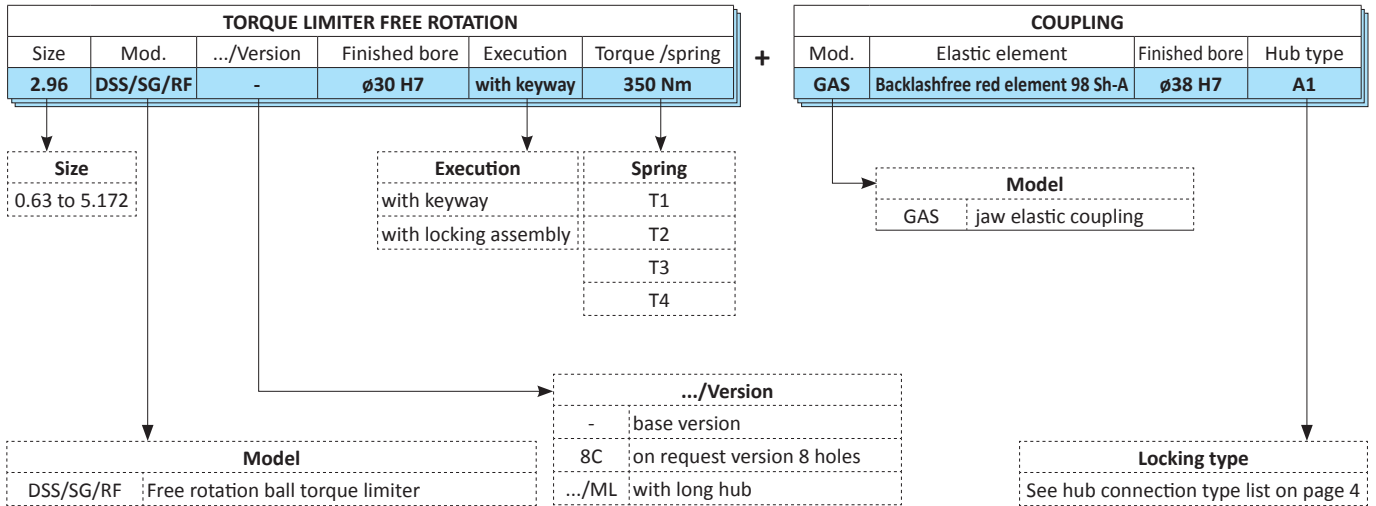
| TORQUE LIMITER FREE ROTATION | | | | | |
|---|---|---|---|---|---|
| Size | Mod. | .../Version | Finished bore | Execution | Torque /spring |
| 2.96 | DSS/SG/RF | - | ø30 H7 | with keyway | 350 Nm |

+

| COUPLING | | | |
|---|---|---|---|
| Mod. | Elastic element | Finished bore | Hub type |
| GAS | Backlashfree red element 98 Sh-A | ø38 H7 | A1 |

| Size |
|---|
| 0.63 to 5.172 |

| Execution |
|---|
| with keyway |
| with locking assembly |

| Spring |
|---|
| T1 |
| T2 |
| T3 |
| T4 |

| Model | |
|---|---|
| GAS | jaw elastic coupling |

| .../Version | |
|---|---|
| - | base version |
| 8C | on request version 8 holes |
| .../ML | with long hub |

| Model | |
|---|---|
| DSS/SG/RF | Free rotation ball torque limiter |

| Locking type |
|---|
| See hub connection type list on page 4 |